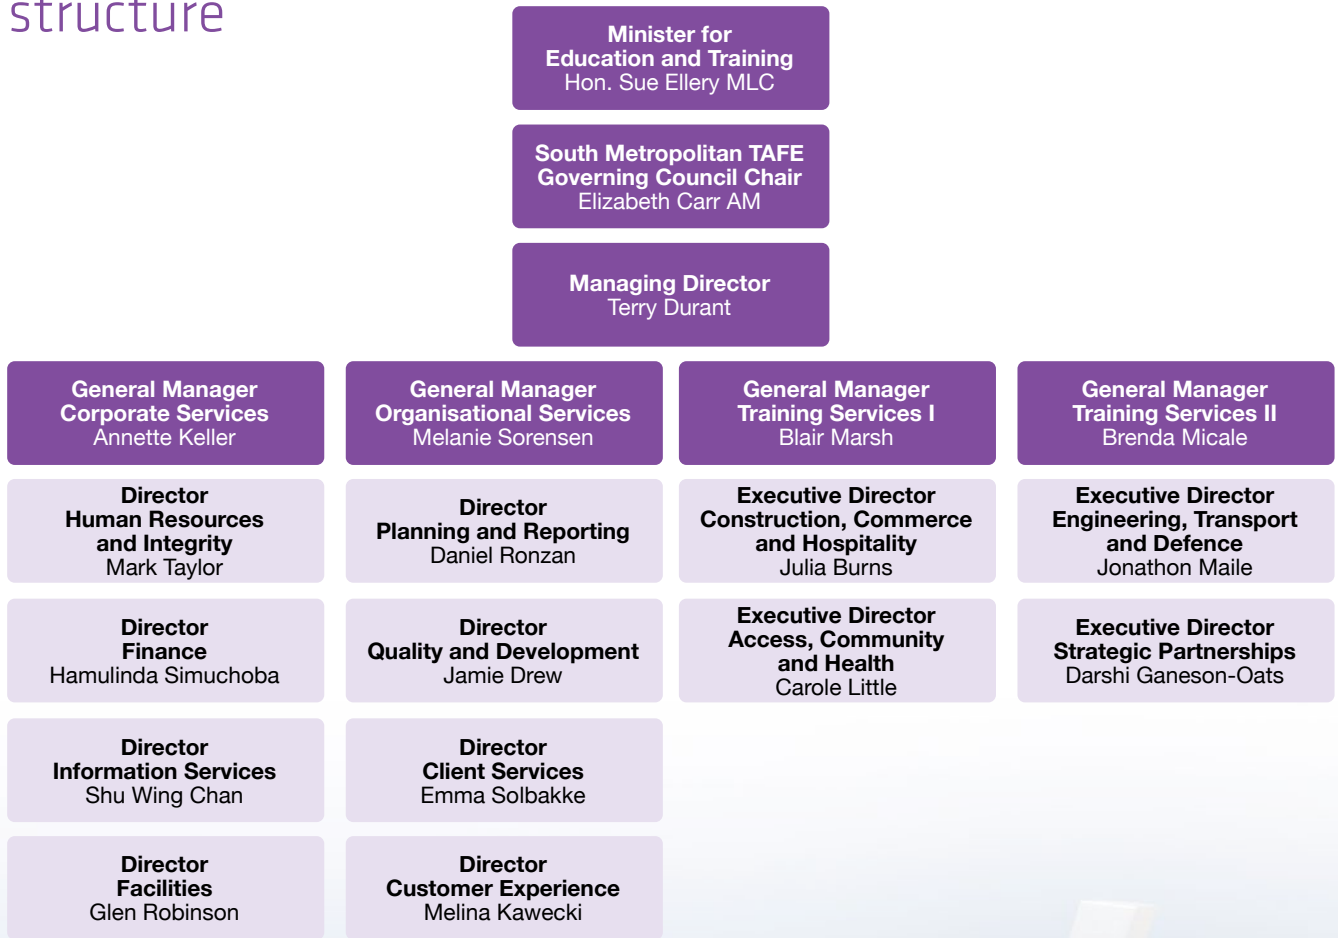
structure

Minister for Education and Training
Hon. Sue Ellery MLC

South Metropolitan TAFE Governing Council Chair
Elizabeth Carr AM

Managing Director
Terry Durant

General Manager Corporate Services
Annette Keller

Director Human Resources and Integrity
Mark Taylor

Director Finance
Hamulinda Simuchoba

Director Information Services
Shu Wing Chan

Director Facilities
Glen Robinson

General Manager Organisational Services
Melanie Sorensen

Director Planning and Reporting
Daniel Ronzan

Director Quality and Development
Jamie Drew

Director Client Services
Emma Solbakke

Director Customer Experience
Melina Kawecki

General Manager Training Services I
Blair Marsh

Executive Director Construction, Commerce and Hospitality
Julia Burns

Executive Director Access, Community and Health
Carole Little

General Manager Training Services II
Brenda Micale

Executive Director Engineering, Transport and Defence
Jonathon Maile

Executive Director Strategic Partnerships
Darshi Ganeson-Oats